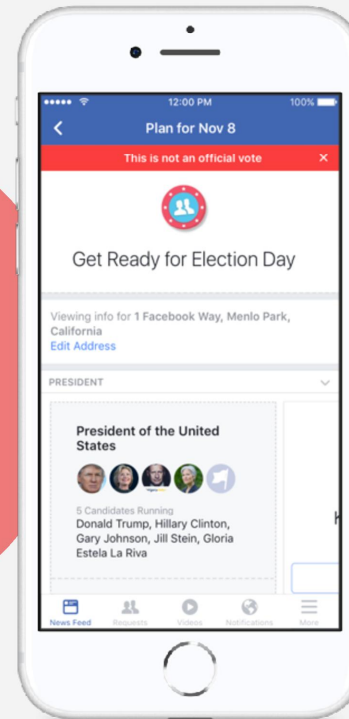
12:00 PM
100%

Plan for Nov 8

This is not an official vote

Get Ready for Election Day

Viewing info for 1 Facebook Way, Menlo Park, California
Edit Address

PRESIDENT

President of the United States

5 Candidates Running
Donald Trump, Hillary Clinton, Gary Johnson, Jill Stein, Gloria Estela La Riva

News Feed
Requests
Videos
Notifications
More